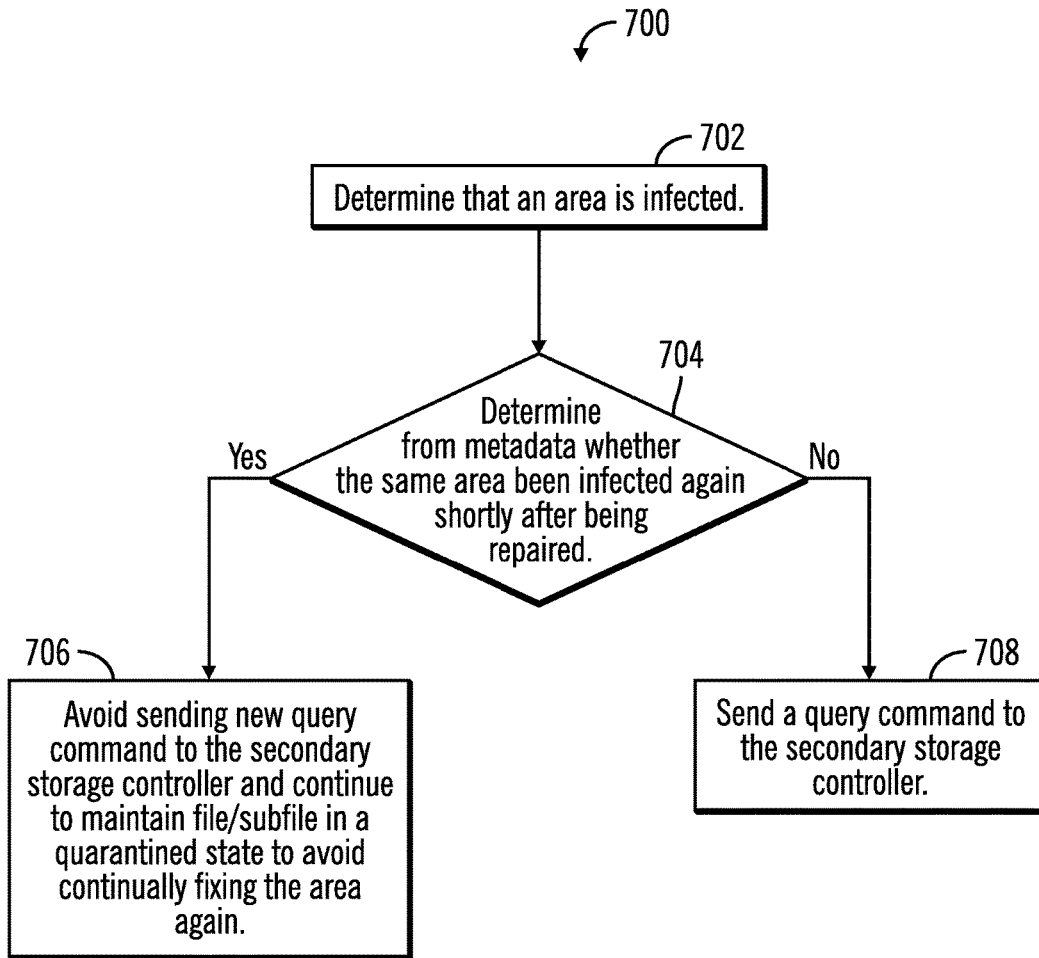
700

702

Determine that an area is infected.

704

Determine from metadata whether the same area been infected again shortly after being repaired.

Yes

No

706

Avoid sending new query command to the secondary storage controller and continue to maintain file/subfile in a quarantined state to avoid continually fixing the area again.

708

Send a query command to the secondary storage controller.